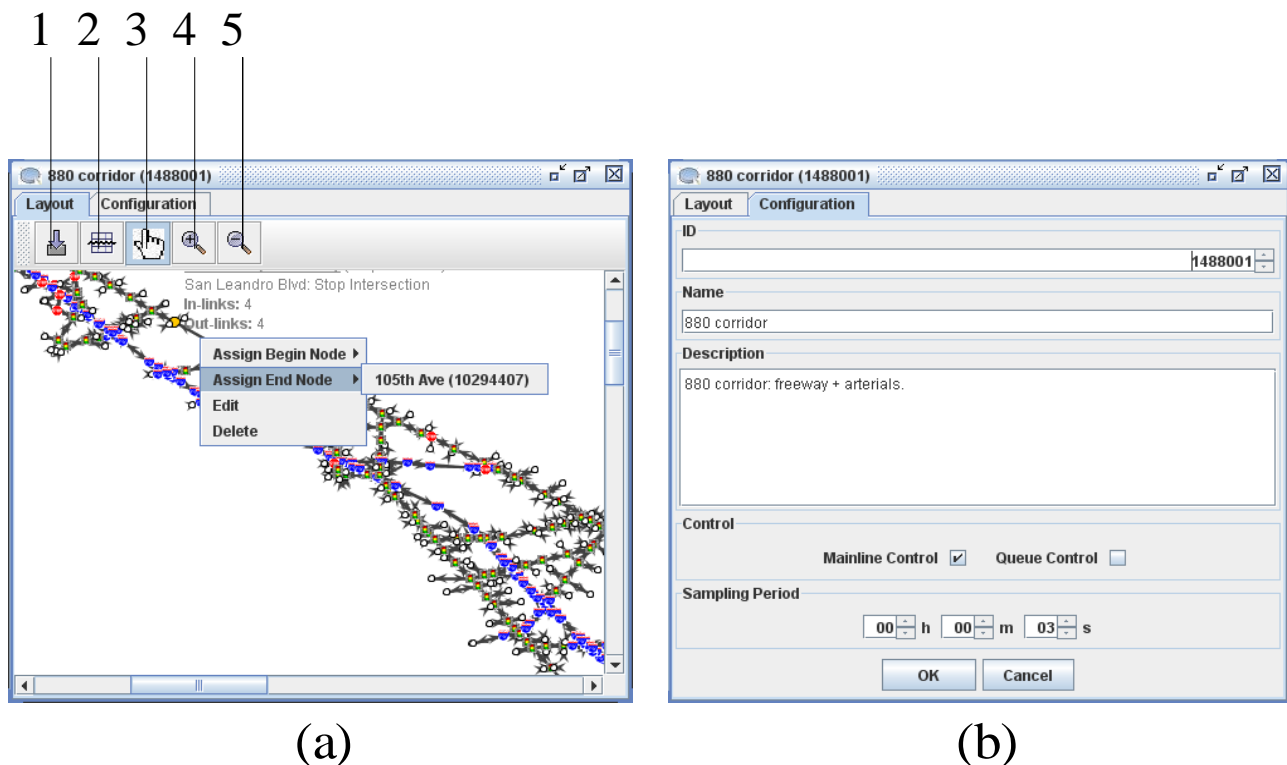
1 2 3 4 5

880 corridor (1488001)

Layout Configuration

San Leandro Blvd: Stop Intersection
In-links: 4
Out-links: 4

Assign Begin Node
Assign End Node
Edit
Delete

105th Ave (10294407)

(a)

880 corridor (1488001)

Layout Configuration

ID

1488001

Name

880 corridor

Description

880 corridor: freeway + arterials.

Control

Mainline Control Queue Control

Sampling Period

00 h 00 m 03 s

OK Cancel

(b)